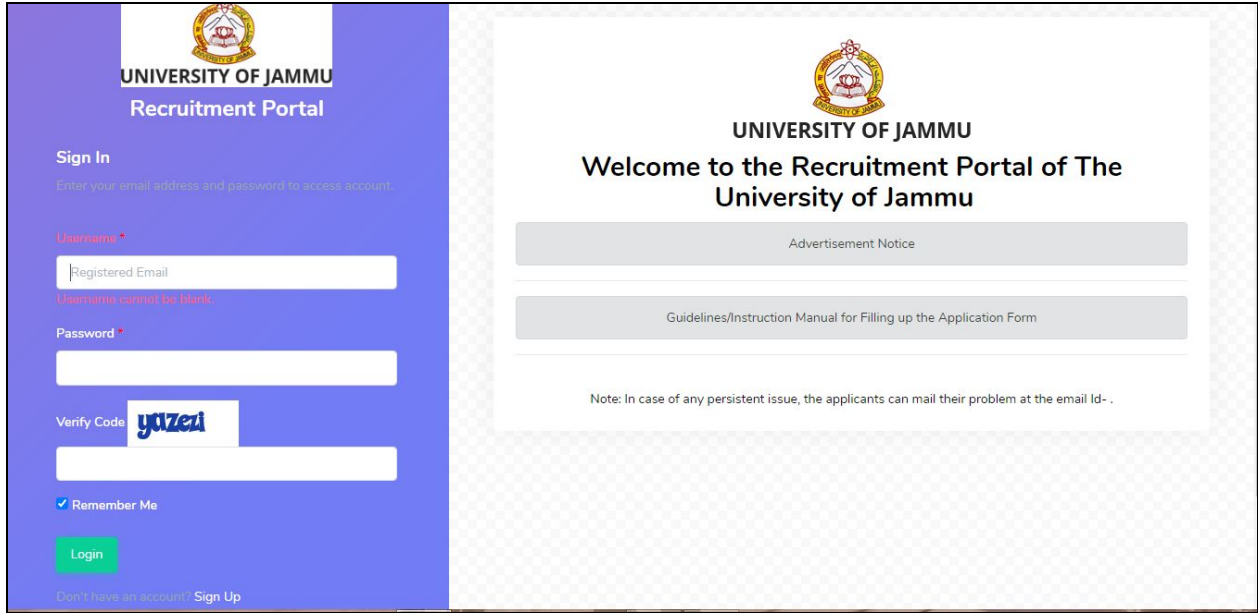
UNIVERSITY OF JAMMU
Recruitment Portal

Sign In
Enter your email address and password to access account.

Username *
Registered Email
Username cannot be blank.
Password *

Verify Code yazezi

Remember Me

Login

Don't have an account? Sign Up

UNIVERSITY OF JAMMU
Welcome to the Recruitment Portal of The University of Jammu

Advertisement Notice

Guidelines/Instruction Manual for Filling up the Application Form

Note: In case of any persistent issue, the applicants can mail their problem at the email Id- .